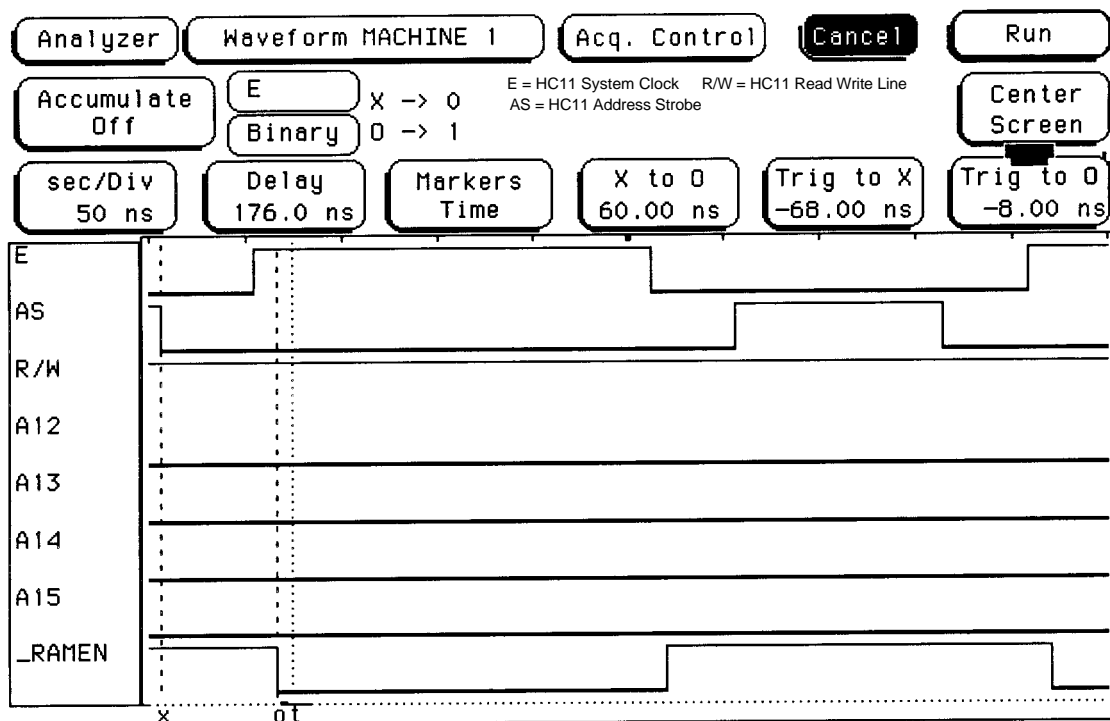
Analyzer
Waveform MACHINE 1
Acq. Control
Cancel
Run

Accumulate Off
E
Binary
X -> O
O -> 1
E = HC11 System Clock R/W = HC11 Read Write Line
AS = HC11 Address Strobe
Center Screen

sec/Div 50 ns
Delay 176.0 ns
Markers Time
X to O 60.00 ns
Trig to X -68.00 ns
Trig to O -8.00 ns

E
AS
R/W
A12
A13
A14
A15
_RAMEN

x
o t